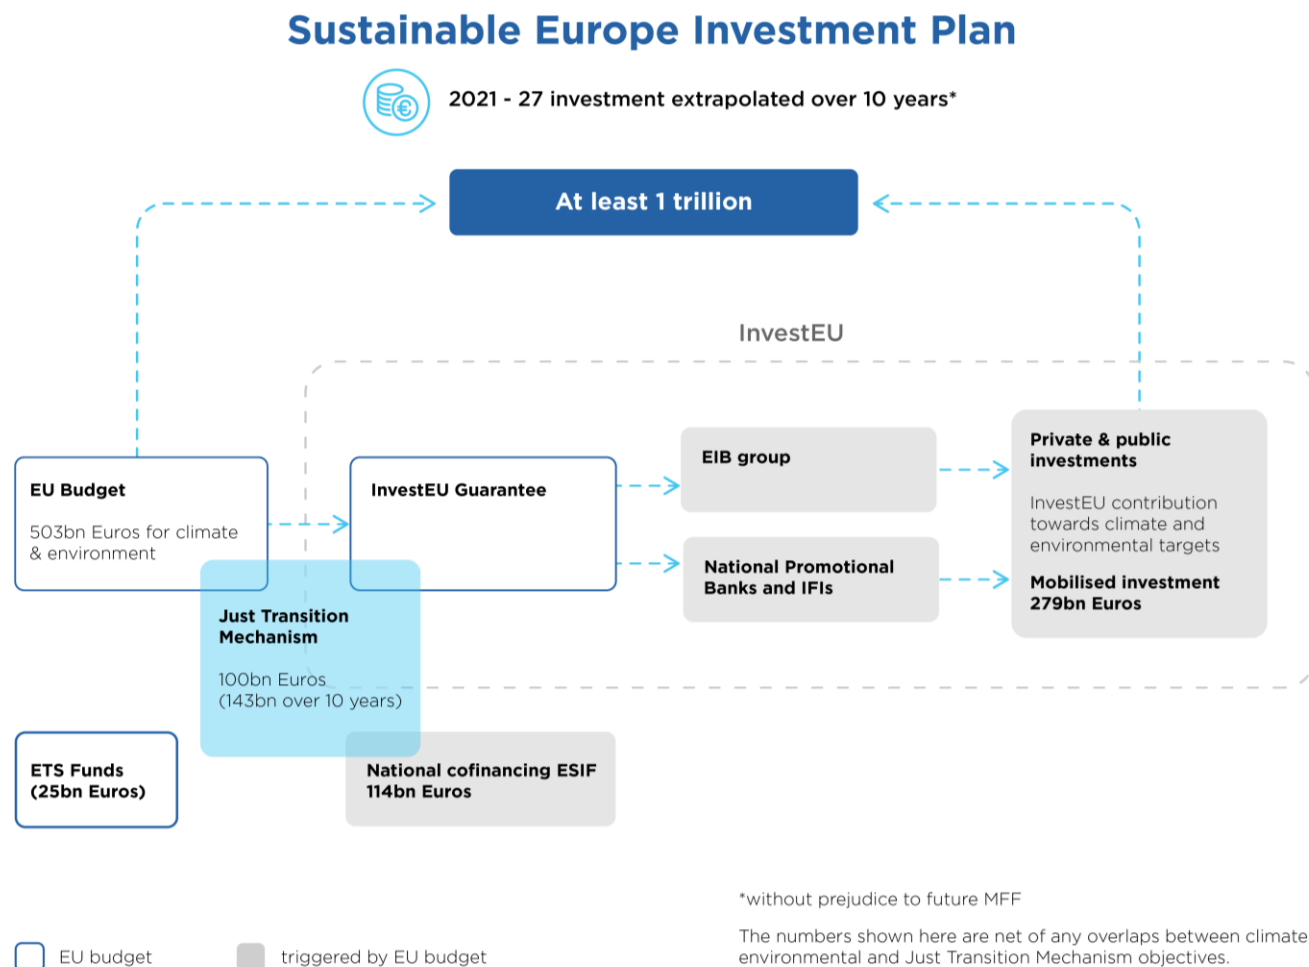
Sustainable Europe Investment Plan

2021 - 27 investment extrapolated over 10 years*

At least 1 trillion

InvestEU

EU Budget

503bn Euros for climate & environment

InvestEU Guarantee

EIB group

National Promotional Banks and IFIs

Private & public investments

InvestEU contribution towards climate and environmental targets

Mobilised investment 279bn Euros

Just Transition Mechanism

100bn Euros (143bn over 10 years)

ETS Funds (25bn Euros)

National cofinancing ESIF 114bn Euros

*without prejudice to future MFF

The numbers shown here are net of any overlaps between climate environmental and Just Transition Mechanism objectives.

EU budget

triggered by EU budget